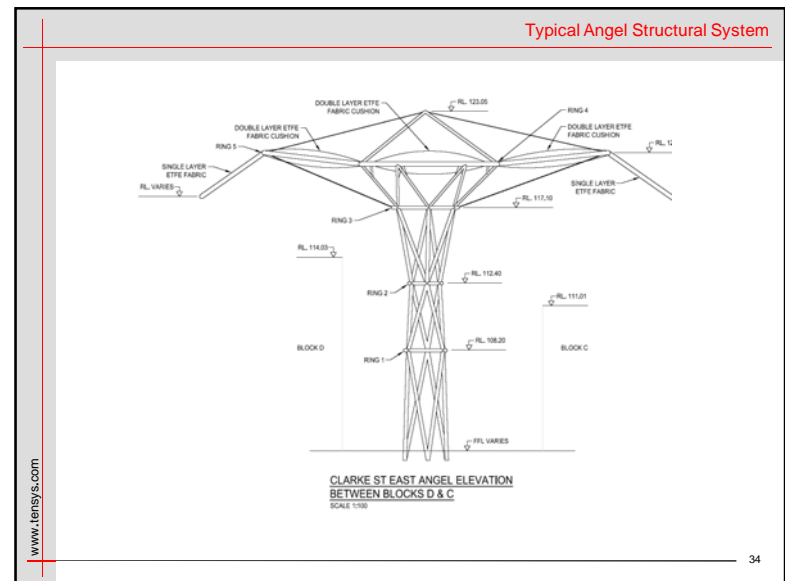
Typical Angel Structural System

DOUBLE LAYER ETFE FABRIC CUSHION

RL. 123.05

RING 4

DOUBLE LAYER ETFE FABRIC CUSHION

DOUBLE LAYER ETFE FABRIC CUSHION

RL. 1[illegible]

RING 5

SINGLE LAYER ETFE FABRIC

RL. VARIES

SINGLE LAYER ETFE FABRIC

RL. 117.10

RING 3

RL. 114.03

RL. 112.40

RING 2

RL. 111.01

BLOCK D

RL. 108.20

BLOCK C

RING 1

FFL VARIES

CLARKE ST EAST ANGEL ELEVATION
BETWEEN BLOCKS D & C
SCALE 1:100

www.tensys.com

34